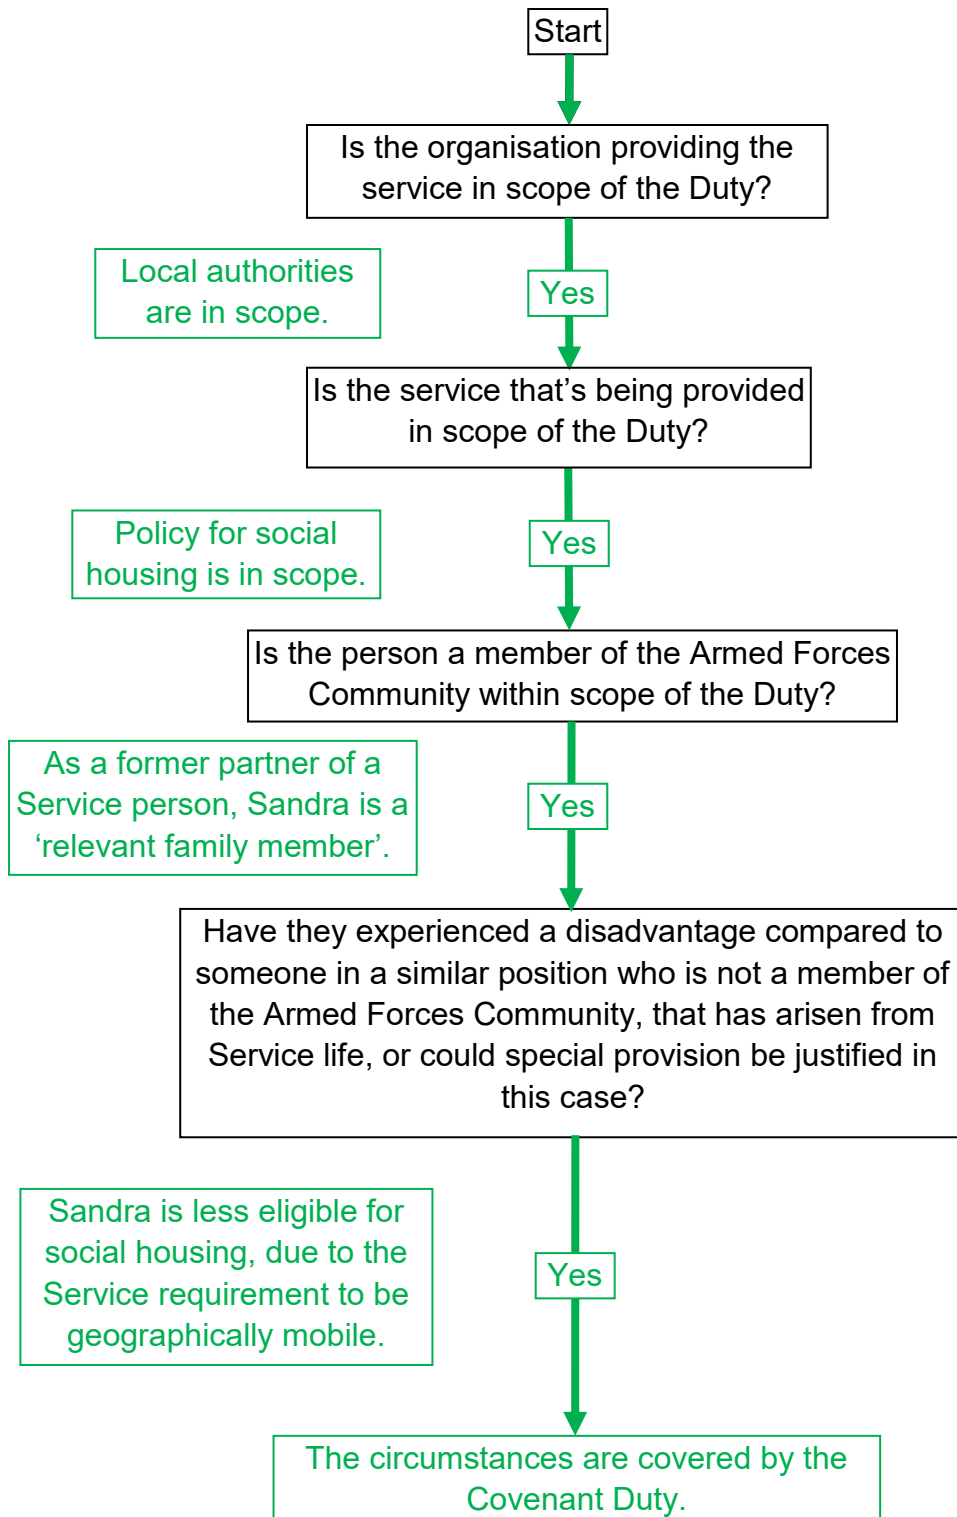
Start

Is the organisation providing the service in scope of the Duty?

Local authorities are in scope.

Yes

Is the service that's being provided in scope of the Duty?

Policy for social housing is in scope.

Yes

Is the person a member of the Armed Forces Community within scope of the Duty?

As a former partner of a Service person, Sandra is a 'relevant family member'.

Yes

Have they experienced a disadvantage compared to someone in a similar position who is not a member of the Armed Forces Community, that has arisen from Service life, or could special provision be justified in this case?

Sandra is less eligible for social housing, due to the Service requirement to be geographically mobile.

Yes

The circumstances are covered by the Covenant Duty.